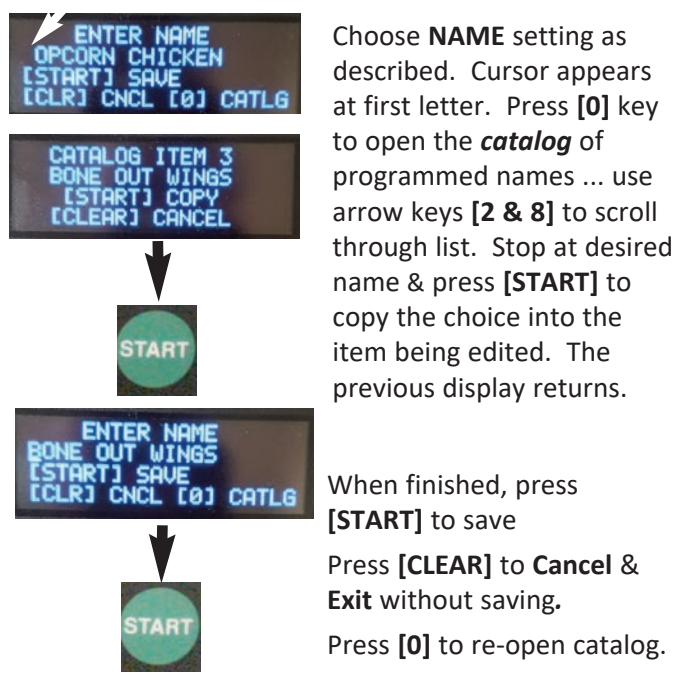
ENTER NAME
OPCORN CHICKEN
[START] SAVE
[CLR] CNCL [0] CATLG

Choose **NAME** setting as described. Cursor appears at first letter. Press **[0]** key to open the ***catalog*** of programmed names ... use arrow keys **[2 & 8]** to scroll through list. Stop at desired name & press **[START]** to copy the choice into the item being edited. The previous display returns.

CATALOG ITEM 3
BONE OUT WINGS
[START] COPY
[CLEAR] CANCEL

START

ENTER NAME
BONE OUT WINGS
[START] SAVE
[CLR] CNCL [0] CATLG

When finished, press **[START]** to save

Press **[CLEAR]** to **Cancel** & **Exit** without saving**.**

Press **[0]** to re-open catalog.

START